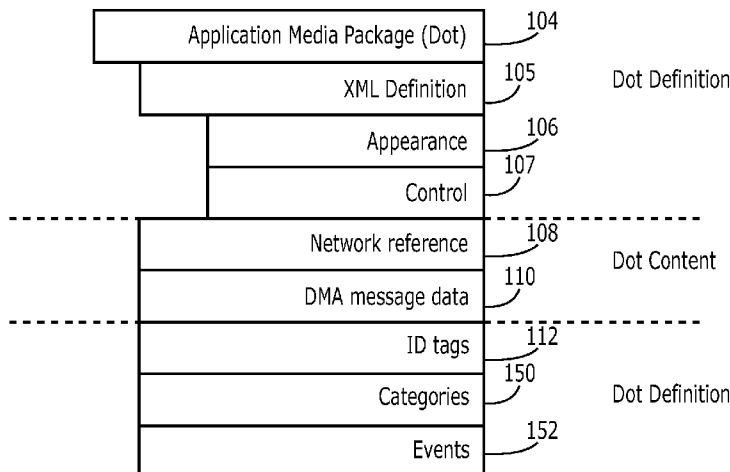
Application Media Package (Dot) 104

XML Definition 105

Dot Definition

Appearance 106

Control 107

Network reference 108

Dot Content

DMA message data 110

ID tags 112

Categories 150

Dot Definition

Events 152